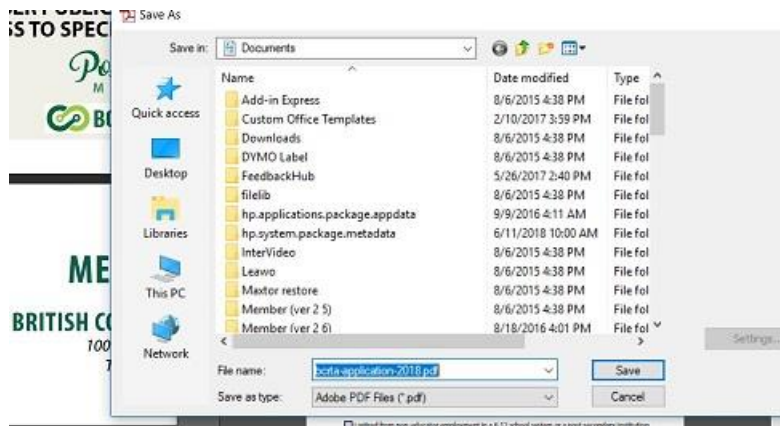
SS TO SPEC
Po
M
BU
ME
BRITISH C
100
1

Save As

Save in: Documents

Quick access
Desktop
Libraries
This PC
Network

| Name | Date modified | Type |
|---|---|---|
| Add-in Express | 8/6/2015 4:38 PM | File fol |
| Custom Office Templates | 2/10/2017 3:59 PM | File fol |
| Downloads | 8/6/2015 4:38 PM | File fol |
| DYMO Label | 8/6/2015 4:38 PM | File fol |
| FeedbackHub | 5/26/2017 2:40 PM | File fol |
| filelib | 8/6/2015 4:38 PM | File fol |
| hp.applications.package.appdata | 9/9/2016 4:11 AM | File fol |
| hp.system.package.metadata | 6/11/2018 10:00 AM | File fol |
| InterVideo | 8/6/2015 4:38 PM | File fol |
| Leawo | 8/6/2015 4:38 PM | File fol |
| Maxtor restore | 8/6/2015 4:38 PM | File fol |
| Member (ver 2 5) | 8/6/2015 4:38 PM | File fol |
| Member (ver 2 6) | 8/18/2016 4:01 PM | File fol |

File name: bcrta-application-2018.pdf
Save as type: Adobe PDF Files (*.pdf)

Save
Cancel
Settings...